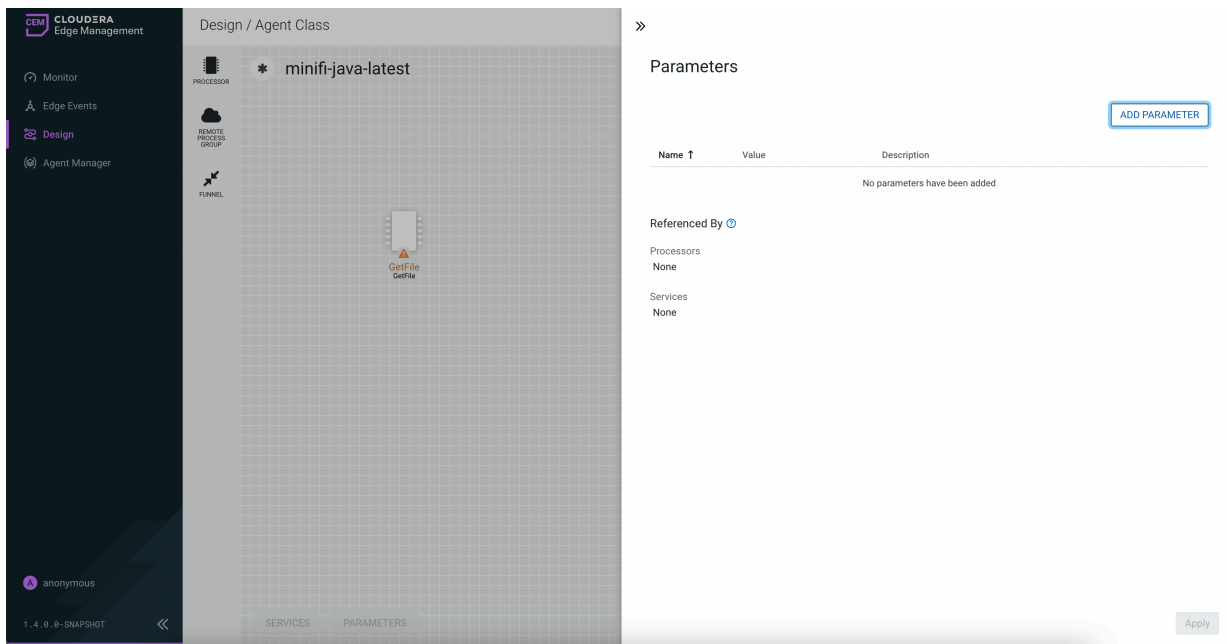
CEM CLOUDERA Edge Management

Monitor
Edge Events
Design
Agent Manager

anonymous

1.4.0.0-SNAPSHOT «

Design / Agent Class

PROCESSOR
REMOTE PROCESS GROUP
FUNNEL

* minifi-java-latest

GetFile
GetFile

SERVICES PARAMETERS

»

Parameters

ADD PARAMETER

| Name ↑ | Value | Description |
|---|---|---|
| No parameters have been added | | |

Referenced By

Processors
None

Services
None

Apply